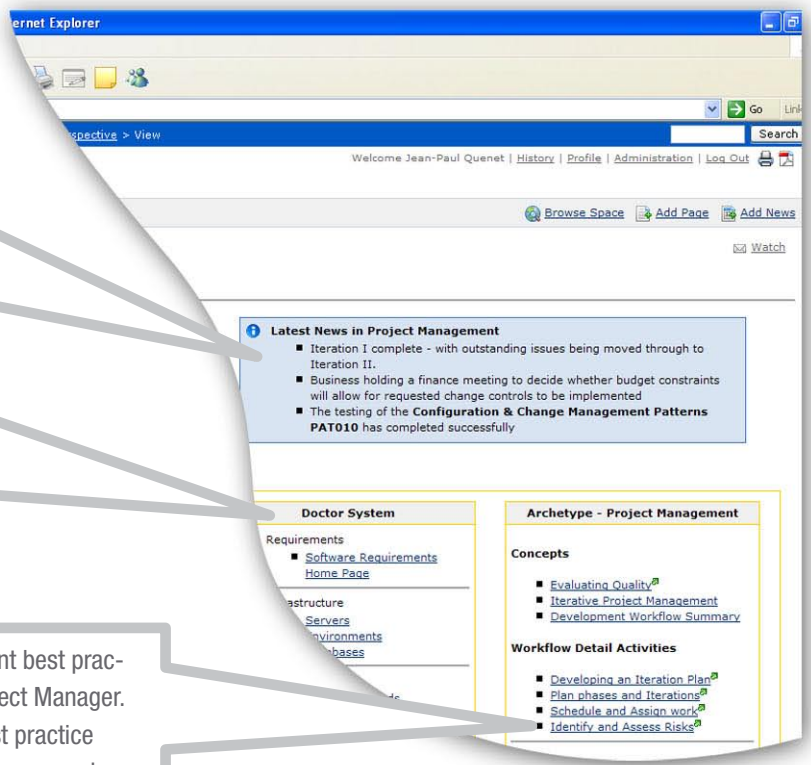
ernet Explorer

Go Link

spective > View

Search

Welcome Jean-Paul Quenet | History | Profile | Administration | Log Out

Browse Space Add Page Add News

Watch

Latest News in Project Management

- Iteration I complete - with outstanding issues being moved through to Iteration II.
- Business holding a finance meeting to decide whether budget constraints will allow for requested change controls to be implemented
- The testing of the **Configuration & Change Management Patterns PAT010** has completed successfully

| Doctor System |
|---|
| Requirements |
| ■ Software Requirements Home Page |
| astructure |
| Servers |
| nvironments |
| bases |

| Archetype - Project Management |
|---|
| **Concepts** |
| ■ Evaluating Quality |
| ■ Iterative Project Management |
| ■ Development Workflow Summary |
| **Workflow Detail Activities** |
| ■ Developing an Iteration Plan |
| ■ Plan phases and Iterations |
| ■ Schedule and Assign work |
| ■ Identify and Assess Risks |

nt best practect Manager. t practice